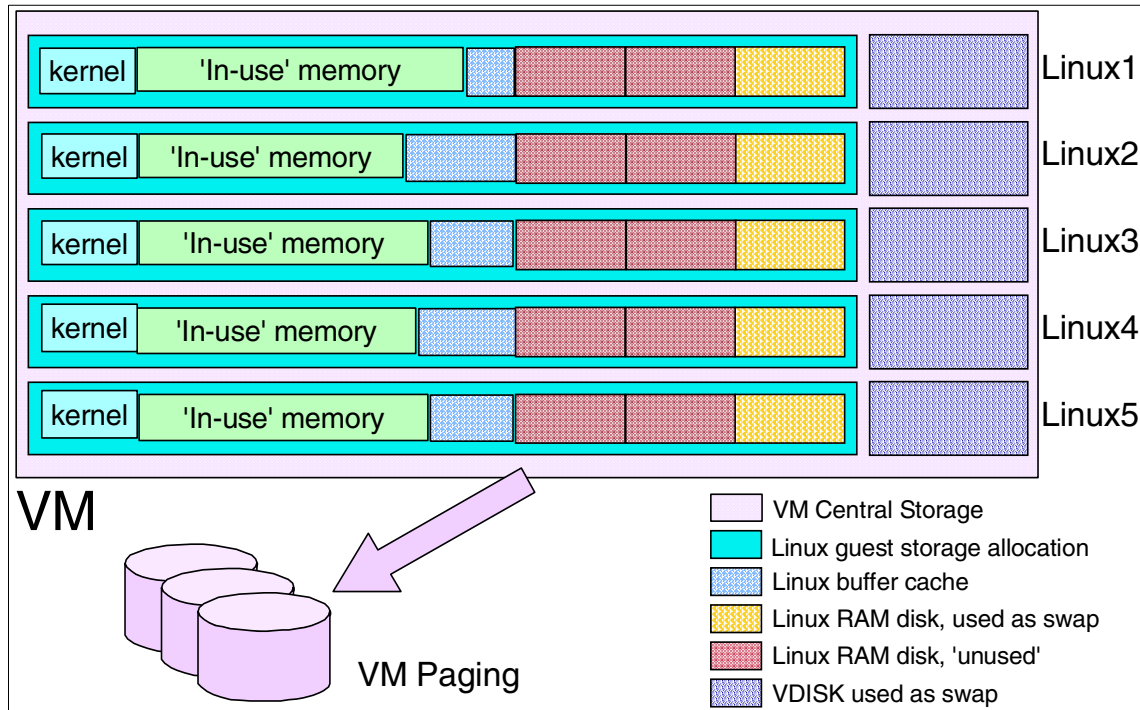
kernel 'In-use' memory
Linux1

kernel 'In-use' memory
Linux2

kernel 'In-use' memory
Linux3

kernel 'In-use' memory
Linux4

kernel 'In-use' memory
Linux5

VM

VM Paging

VM Central Storage
Linux guest storage allocation
Linux buffer cache
Linux RAM disk, used as swap
Linux RAM disk, 'unused'
VDISK used as swap